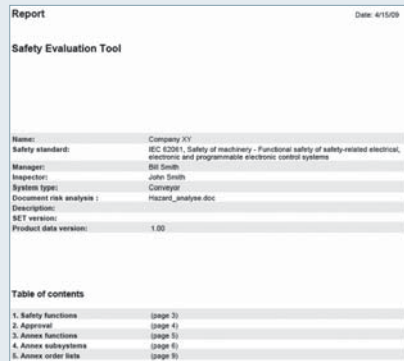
Report

Date: 4/15/09

Safety Evaluation Tool

| | |
|---|---|
| Name: | Company XY |
| Safety standard: | IEC 62061, Safety of machinery - Functional safety of safety-related electrical, electronic and programmable electronic control systems |
| Manager: | Bill Smith |
| Inspector: | John Smith |
| System type: | Conveyor |
| Document risk analysis : | Hazard_analyse.doc |
| Description: | |
| SET version: | |
| Product data version: | 1.00 |

Table of contents

| | |
|---|---|
| 1. Safety functions | (page 3) |
| 2. Approval | (page 4) |
| 3. Annex functions | (page 5) |
| 4. Annex subsystems | (page 6) |
| 5. Annex order lists | (page 9) |